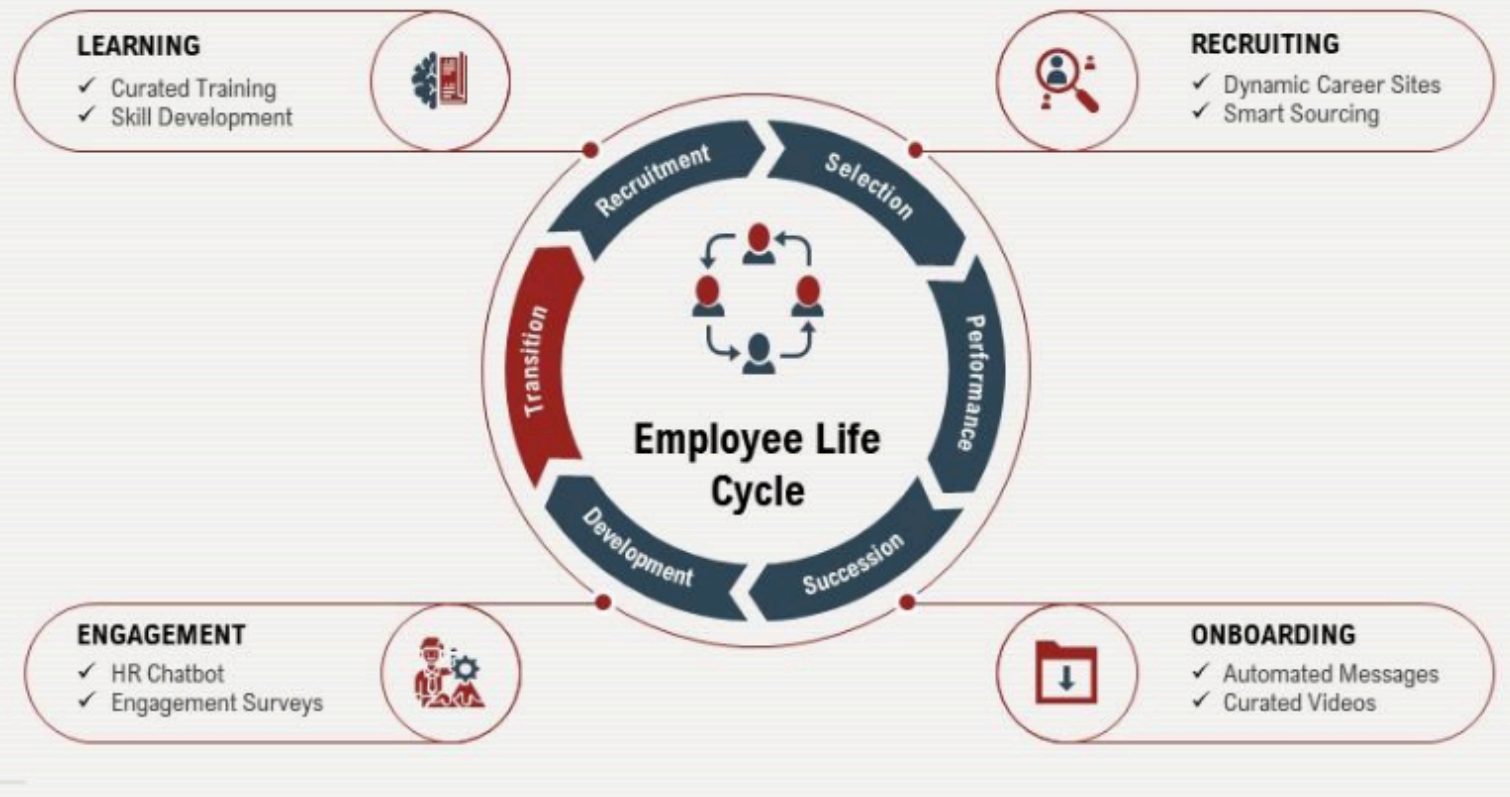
LEARNING
✓ Curated Training
✓ Skill Development

RECRUITING
✓ Dynamic Career Sites
✓ Smart Sourcing

Recruitment
Selection
Performance
Succession
Development
Transition

Employee Life Cycle

ENGAGEMENT
✓ HR Chatbot
✓ Engagement Surveys

ONBOARDING
✓ Automated Messages
✓ Curated Videos